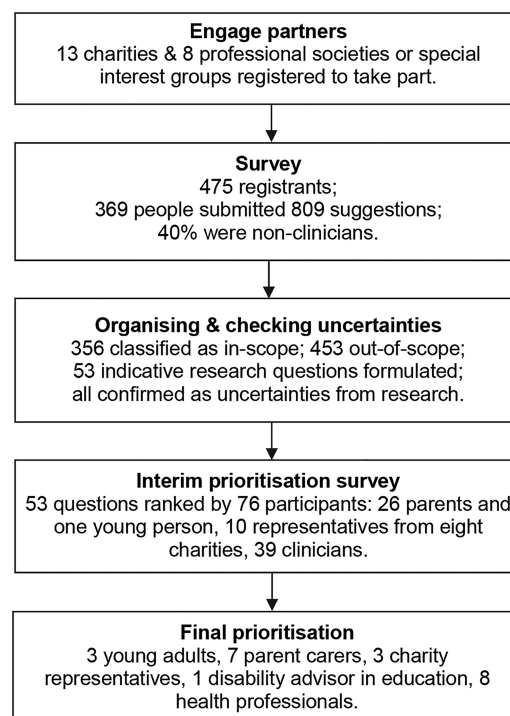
Engage partners
13 charities & 8 professional societies or special interest groups registered to take part.

Survey
475 registrants;
369 people submitted 809 suggestions;
40% were non-clinicians.

Organising & checking uncertainties
356 classified as in-scope; 453 out-of-scope;
53 indicative research questions formulated;
all confirmed as uncertainties from research.

Interim prioritisation survey
53 questions ranked by 76 participants: 26 parents and one young person, 10 representatives from eight charities, 39 clinicians.

Final prioritisation
3 young adults, 7 parent carers, 3 charity representatives, 1 disability advisor in education, 8 health professionals.